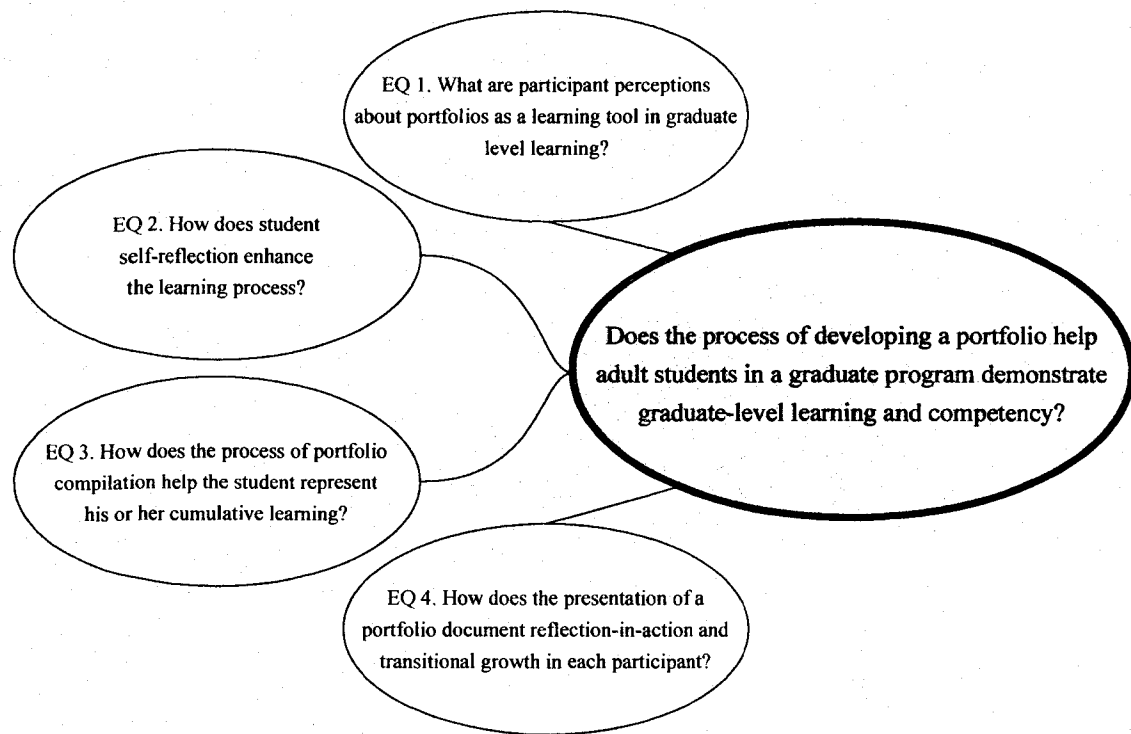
EQ 1. What are participant perceptions about portfolios as a learning tool in graduate level learning?

EQ 2. How does student self-reflection enhance the learning process?

Does the process of developing a portfolio help adult students in a graduate program demonstrate graduate-level learning and competency?

EQ 3. How does the process of portfolio compilation help the student represent his or her cumulative learning?

EQ 4. How does the presentation of a portfolio document reflection-in-action and transitional growth in each participant?